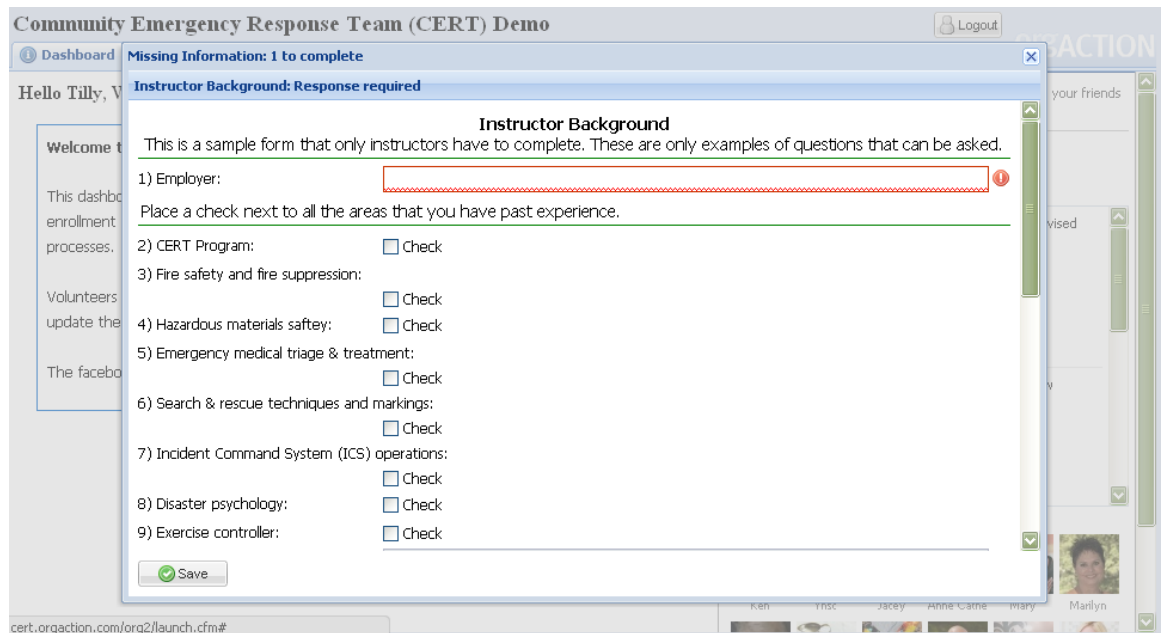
Community Emergency Response Team (CERT) Demo

Logout

ORGACTION

Dashboard

Hello Tilly, W

Welcome t

This dashbo enrollment processes.

Volunteers update the

The facebo

your friends

vised

Missing Information: 1 to complete

Instructor Background: Response required

Instructor Background

This is a sample form that only instructors have to complete. These are only examples of questions that can be asked.

1) Employer:

Place a check next to all the areas that you have past experience.

2) CERT Program: Check

3) Fire safety and fire suppression: Check

4) Hazardous materials saftey: Check

5) Emergency medical triage & treatment: Check

6) Search & rescue techniques and markings: Check

7) Incident Command System (ICS) operations: Check

8) Disaster psychology: Check

9) Exercise controller: Check

Save

Ken Ynsc Jacey Anne Cathe Mary Marilyn

cert.orgaction.com/org2/launch.cfm#